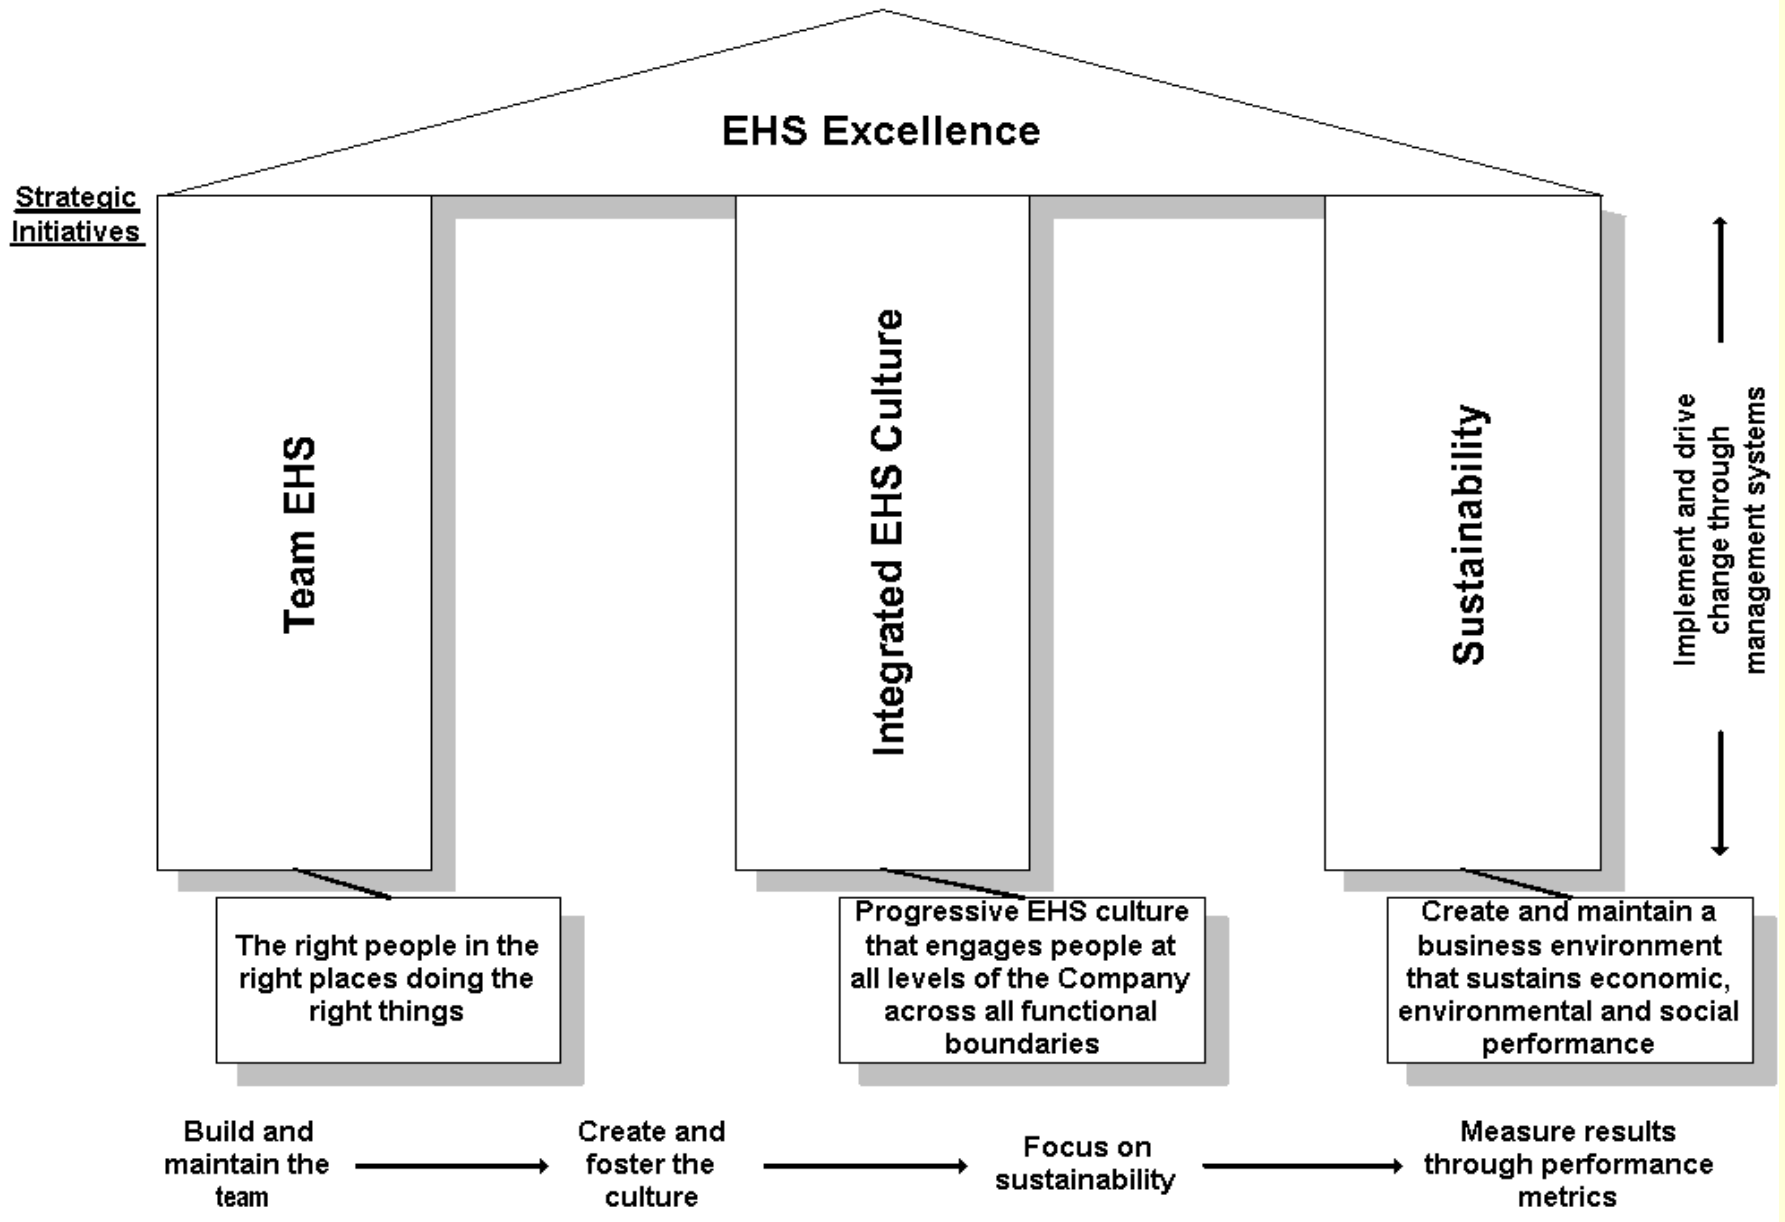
EHS Excellence

Strategic Initiatives

Team EHS

Integrated EHS Culture

Sustainability

Implement and drive change through management systems

The right people in the right places doing the right things

Progressive EHS culture that engages people at all levels of the Company across all functional boundaries

Create and maintain a business environment that sustains economic, environmental and social performance

Build and maintain the team

Create and foster the culture

Focus on sustainability

Measure results through performance metrics